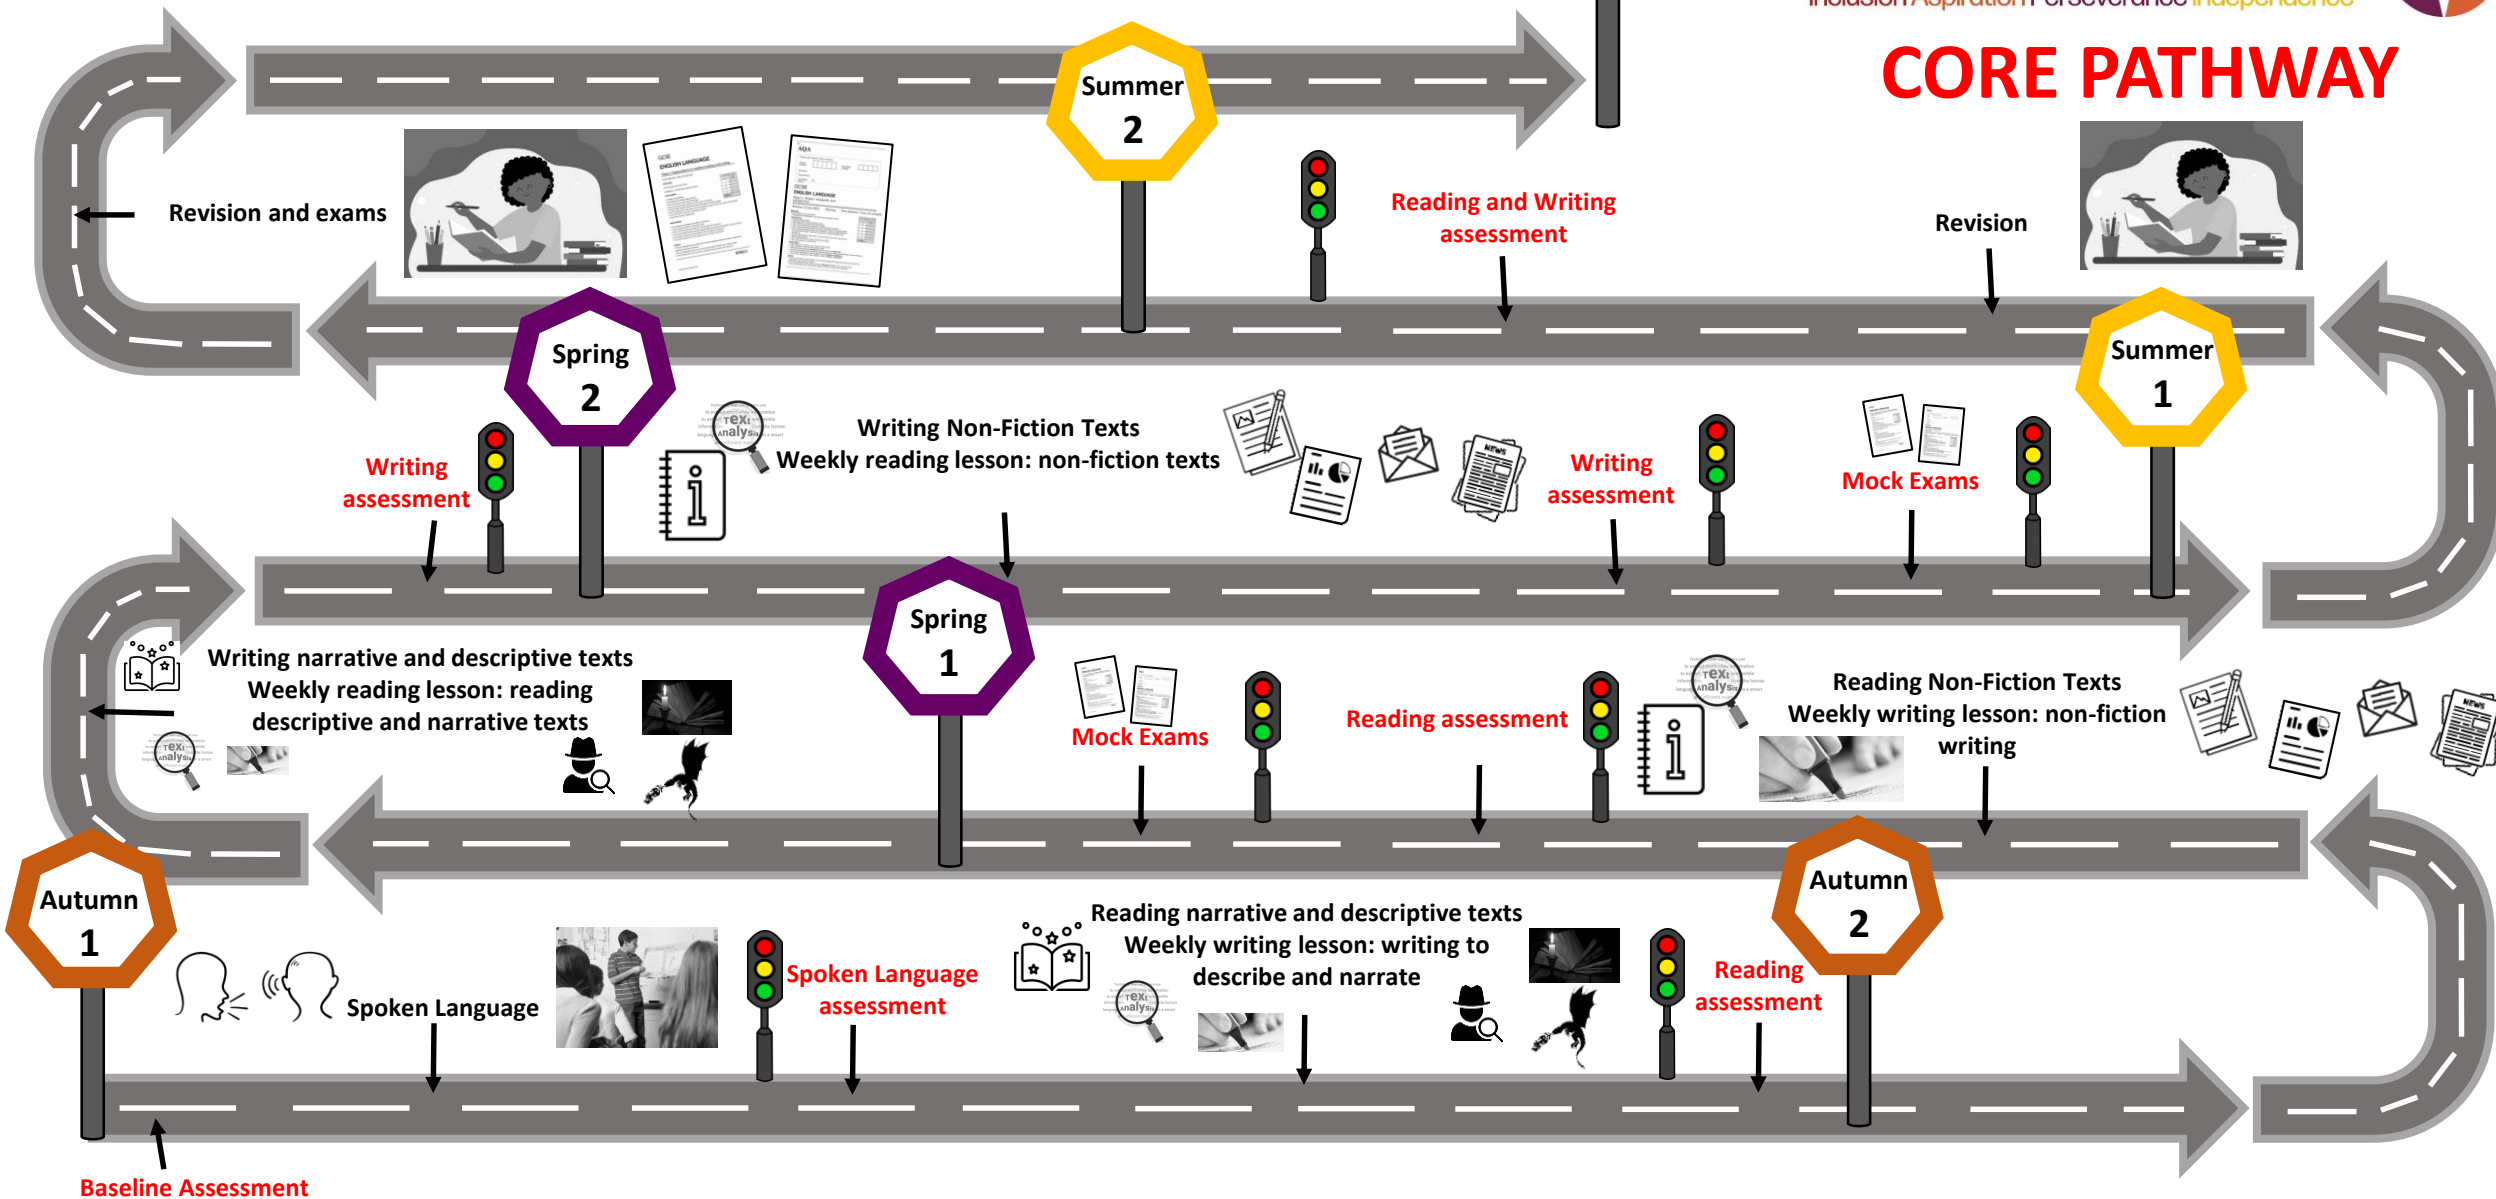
Inclusion Aspiration Perseverance Independence

CORE PATHWAY

Summer 2

Revision and exams

Reading and Writing assessment

Revision

Spring 2

Summer 1

Writing assessment

Writing Non-Fiction Texts
Weekly reading lesson: non-fiction texts

Writing assessment

Mock Exams

Spring 1

Writing narrative and descriptive texts
Weekly reading lesson: reading descriptive and narrative texts

Mock Exams

Reading assessment

Reading Non-Fiction Texts
Weekly writing lesson: non-fiction writing

Autumn 1

Autumn 2

Spoken Language

Spoken Language assessment

Reading narrative and descriptive texts
Weekly writing lesson: writing to describe and narrate

Reading assessment

Baseline Assessment